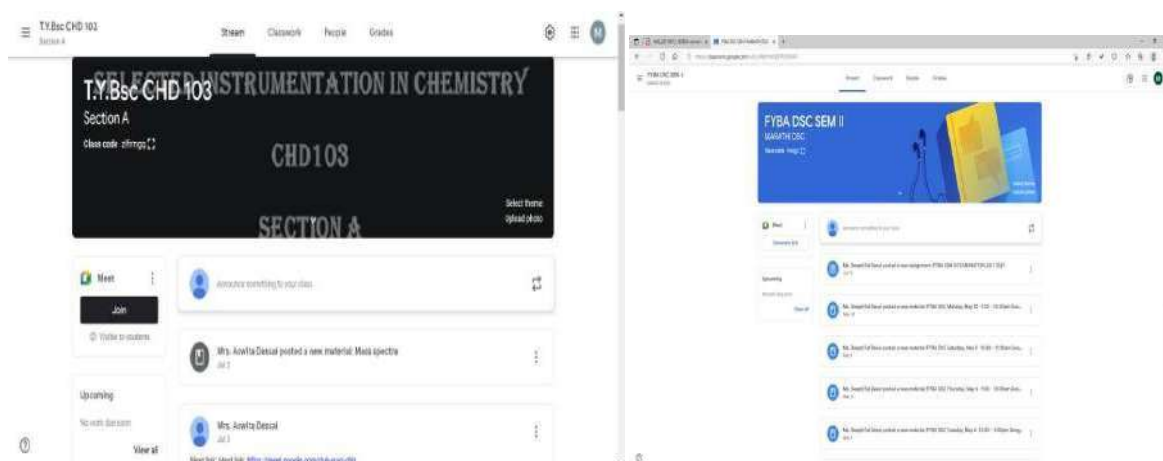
T.Y.Bsc CHD 103
Section A

Stream Classwork People Grades

SELECTED INSTRUMENTATION IN CHEMISTRY

T.Y.Bsc CHD 103
Section A
Class code zifrnqs

CHD103

SECTION A

Select theme
Upload photo

Meet
Join
Visible to students

Announce something to your class

Mrs. Aswita Desai posted a new material: Mass spectra
Jul 3

Upcoming
No work due soon
View all

Mrs. Aswita Desai
Jul 3
Meet link: Meet link: https://meet.google.com/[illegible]

FYBA DSC SEM II

Stream Classwork People Grades

FYBA DSC SEM II
MARATHI DSC
Class code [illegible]

Meet
Generate link

Announce something to your class

Upcoming
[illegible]
View all

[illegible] posted a new assignment: FYBA SEM II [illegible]

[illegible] posted a new material: FYBA DSC Monday, May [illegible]

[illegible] posted a new material: FYBA DSC Saturday, May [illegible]

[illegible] posted a new material: FYBA DSC Thursday, May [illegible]

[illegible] posted a new material: FYBA DSC Tuesday, May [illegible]